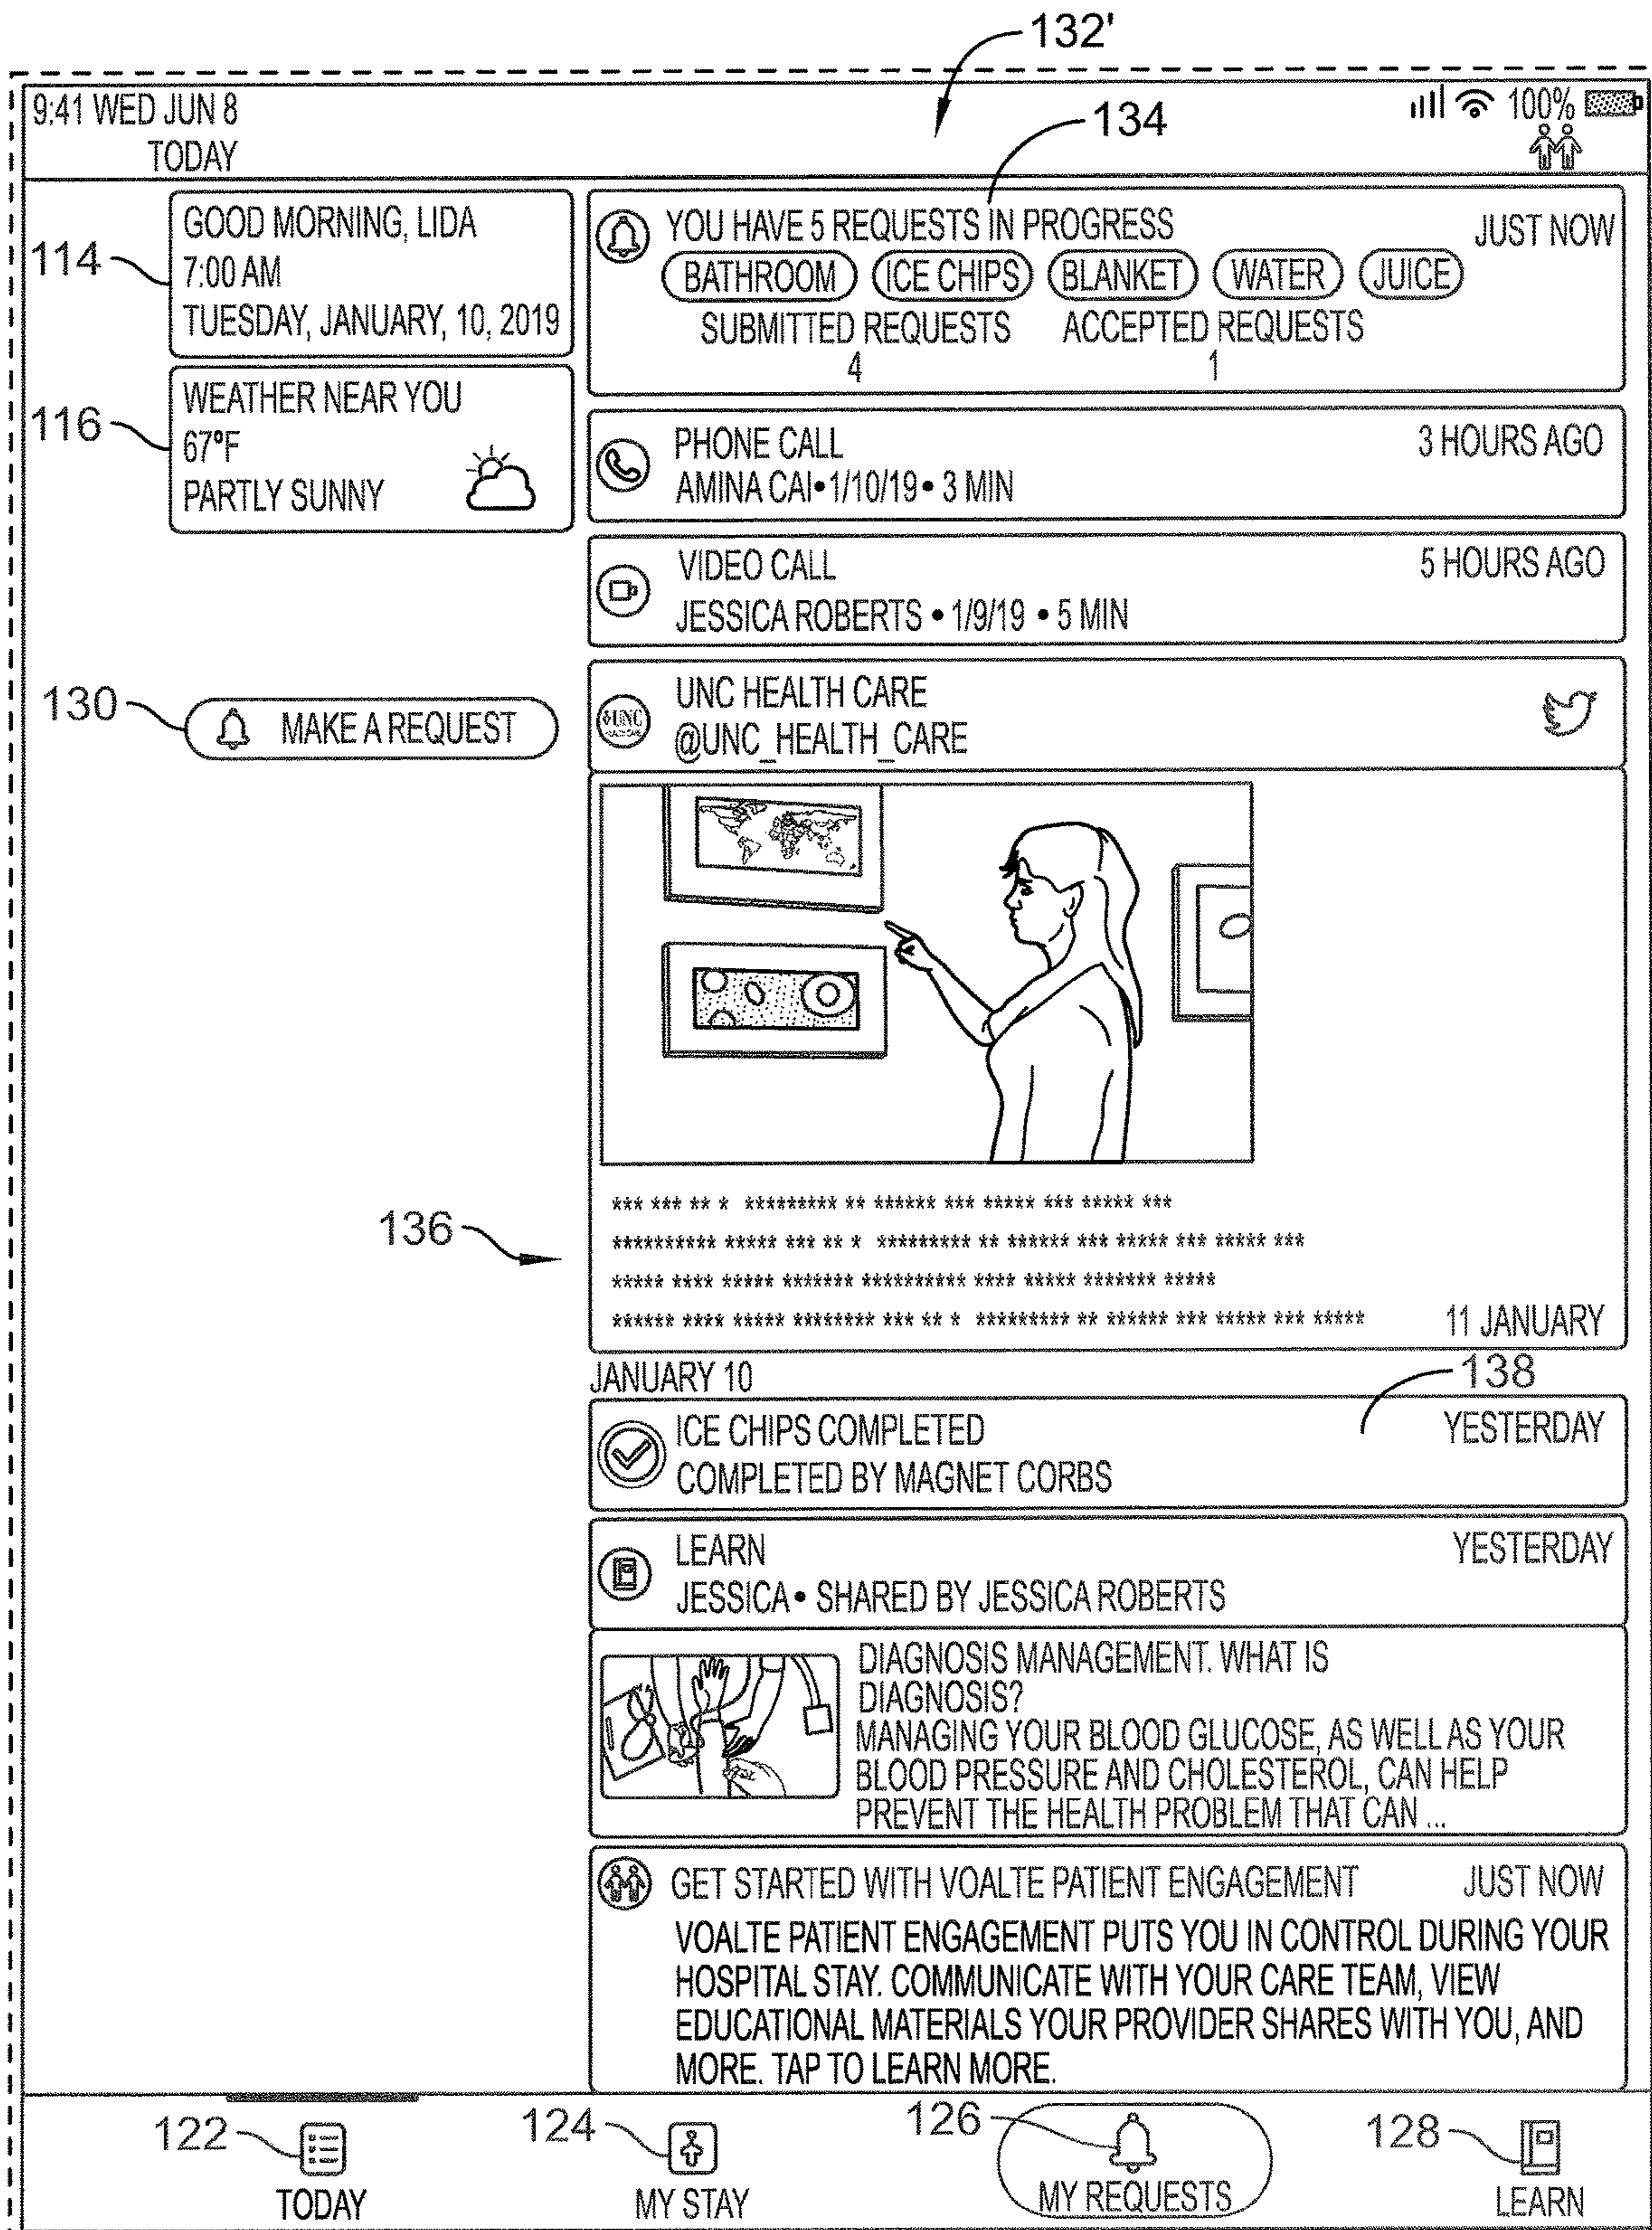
132'

9:41 WED JUN 8
TODAY

100%

134

114 GOOD MORNING, LIDA
7:00 AM
TUESDAY, JANUARY, 10, 2019

YOU HAVE 5 REQUESTS IN PROGRESS JUST NOW
BATHROOM ICE CHIPS BLANKET WATER JUICE
SUBMITTED REQUESTS 4 ACCEPTED REQUESTS 1

116 WEATHER NEAR YOU
67°F
PARTLY SUNNY

PHONE CALL 3 HOURS AGO
AMINA CAI • 1/10/19 • 3 MIN

VIDEO CALL 5 HOURS AGO
JESSICA ROBERTS • 1/9/19 • 5 MIN

130 MAKE A REQUEST

UNC HEALTH CARE
@UNC_HEALTH_CARE

136

*** *** ** * ********* ** ****** *** ***** *** ***** ***
********** ***** *** ** * ********* ** ****** *** ***** *** ***** ***
***** **** ***** ******* ********** **** ***** ******* *****
****** **** ***** ******** *** ** * ********* ** ****** *** ***** *** ***** 11 JANUARY

JANUARY 10
138

ICE CHIPS COMPLETED YESTERDAY
COMPLETED BY MAGNET CORBS

LEARN YESTERDAY
JESSICA • SHARED BY JESSICA ROBERTS

DIAGNOSIS MANAGEMENT. WHAT IS DIAGNOSIS?
MANAGING YOUR BLOOD GLUCOSE, AS WELL AS YOUR BLOOD PRESSURE AND CHOLESTEROL, CAN HELP PREVENT THE HEALTH PROBLEM THAT CAN ...

GET STARTED WITH VOALTE PATIENT ENGAGEMENT JUST NOW
VOALTE PATIENT ENGAGEMENT PUTS YOU IN CONTROL DURING YOUR HOSPITAL STAY. COMMUNICATE WITH YOUR CARE TEAM, VIEW EDUCATIONAL MATERIALS YOUR PROVIDER SHARES WITH YOU, AND MORE. TAP TO LEARN MORE.

122 TODAY
124 MY STAY
126 MY REQUESTS
128 LEARN